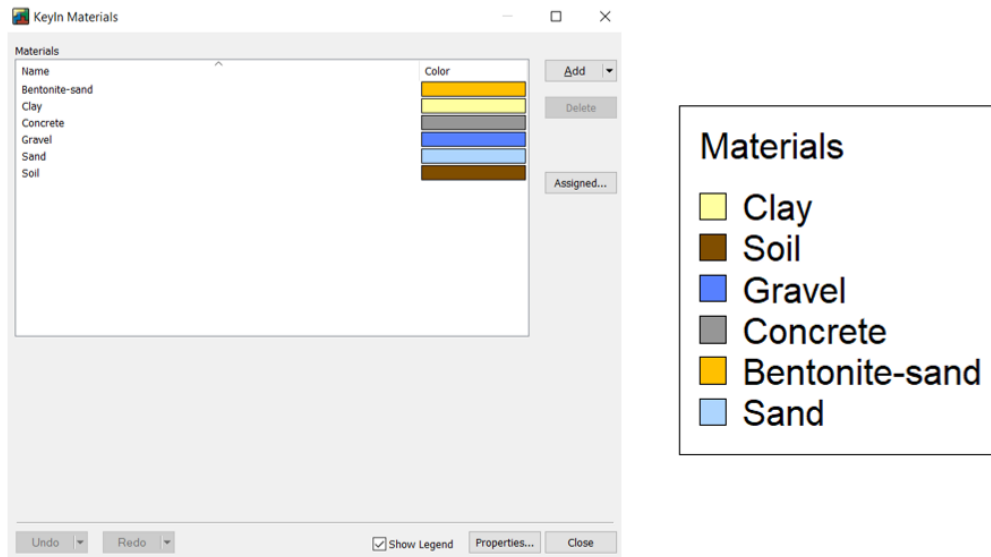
KeyIn Materials

Materials

| Name | Color |
|---|---|
| Bentonite-sand | |
| Clay | |
| Concrete | |
| Gravel | |
| Sand | |
| Soil | |

Add

Delete

Assigned...

Undo

Redo

Show Legend

Properties...

Close

Materials

Clay

Soil

Gravel

Concrete

Bentonite-sand

Sand